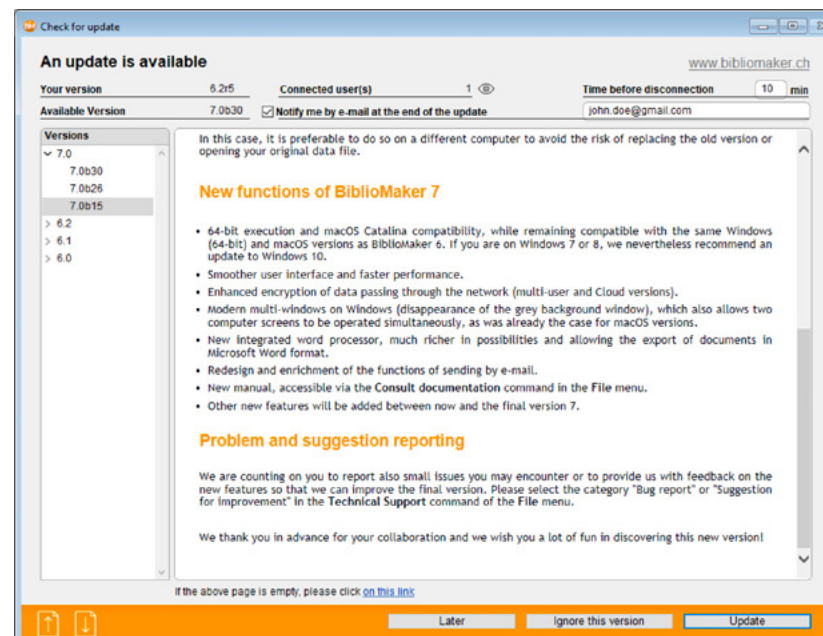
Check for update

An update is available

www.bibliomaker.ch

| Your version | 6.2r5 | Connected user(s) | 1 | Time before disconnection | 10 | min |
|---|---|---|---|---|---|---|
| Available Version | 7.0b30 | Notify me by e-mail at the end of the update | | john.doe@gmail.com | | |

Versions
7.0
7.0b30
7.0b26
7.0b15
6.2
6.1
6.0

In this case, it is preferable to do so on a different computer to avoid the risk of replacing the old version or opening your original data file.

New functions of BiblioMaker 7

• 64-bit execution and macOS Catalina compatibility, while remaining compatible with the same Windows (64-bit) and macOS versions as BiblioMaker 6. If you are on Windows 7 or 8, we nevertheless recommend an update to Windows 10.
• Smoother user interface and faster performance.
• Enhanced encryption of data passing through the network (multi-user and Cloud versions).
• Modern multi-windows on Windows (disappearance of the grey background window), which also allows two computer screens to be operated simultaneously, as was already the case for macOS versions.
• New integrated word processor, much richer in possibilities and allowing the export of documents in Microsoft Word format.
• Redesign and enrichment of the functions of sending by e-mail.
• New manual, accessible via the Consult documentation command in the File menu.
• Other new features will be added between now and the final version 7.

Problem and suggestion reporting

We are counting on you to report also small issues you may encounter or to provide us with feedback on the new features so that we can improve the final version. Please select the category "Bug report" or "Suggestion for improvement" in the Technical Support command of the File menu.

We thank you in advance for your collaboration and we wish you a lot of fun in discovering this new version!

If the above page is empty, please click on this link

Later
Ignore this version
Update